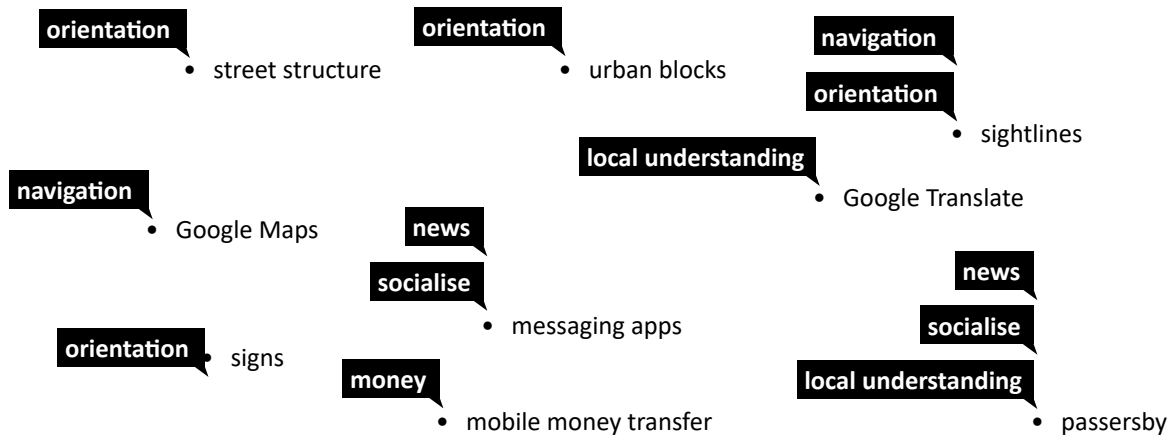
orientation
• street structure

orientation
• urban blocks

navigation
orientation
• sightlines

local understanding
• Google Translate

navigation
• Google Maps

news
socialise
• messaging apps

orientation
• signs

money
• mobile money transfer

news
socialise
local understanding
• passersby